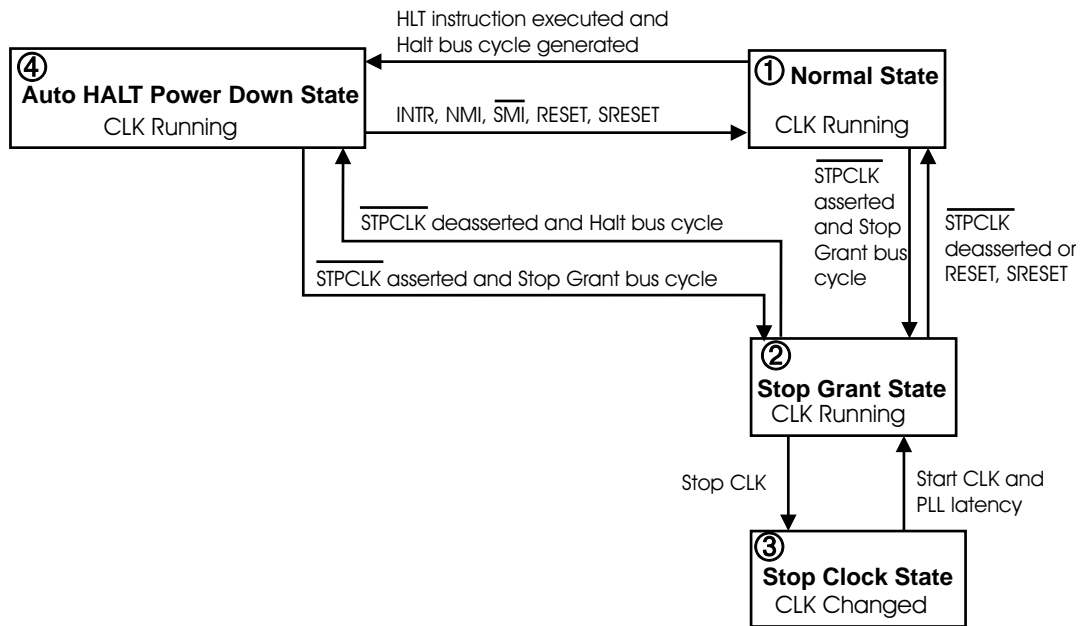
HLT instruction executed and Halt bus cycle generated

④ Auto HALT Power Down State
CLK Running

INTR, NMI, $\overline{SMI}$, RESET, SRESET

① Normal State
CLK Running

$\overline{STPCLK}$ asserted and Stop Grant bus cycle

$\overline{STPCLK}$ deasserted or RESET, SRESET

$\overline{STPCLK}$ deasserted and Halt bus cycle

$\overline{STPCLK}$ asserted and Stop Grant bus cycle

② Stop Grant State
CLK Running

Stop CLK

Start CLK and PLL latency

③ Stop Clock State
CLK Changed